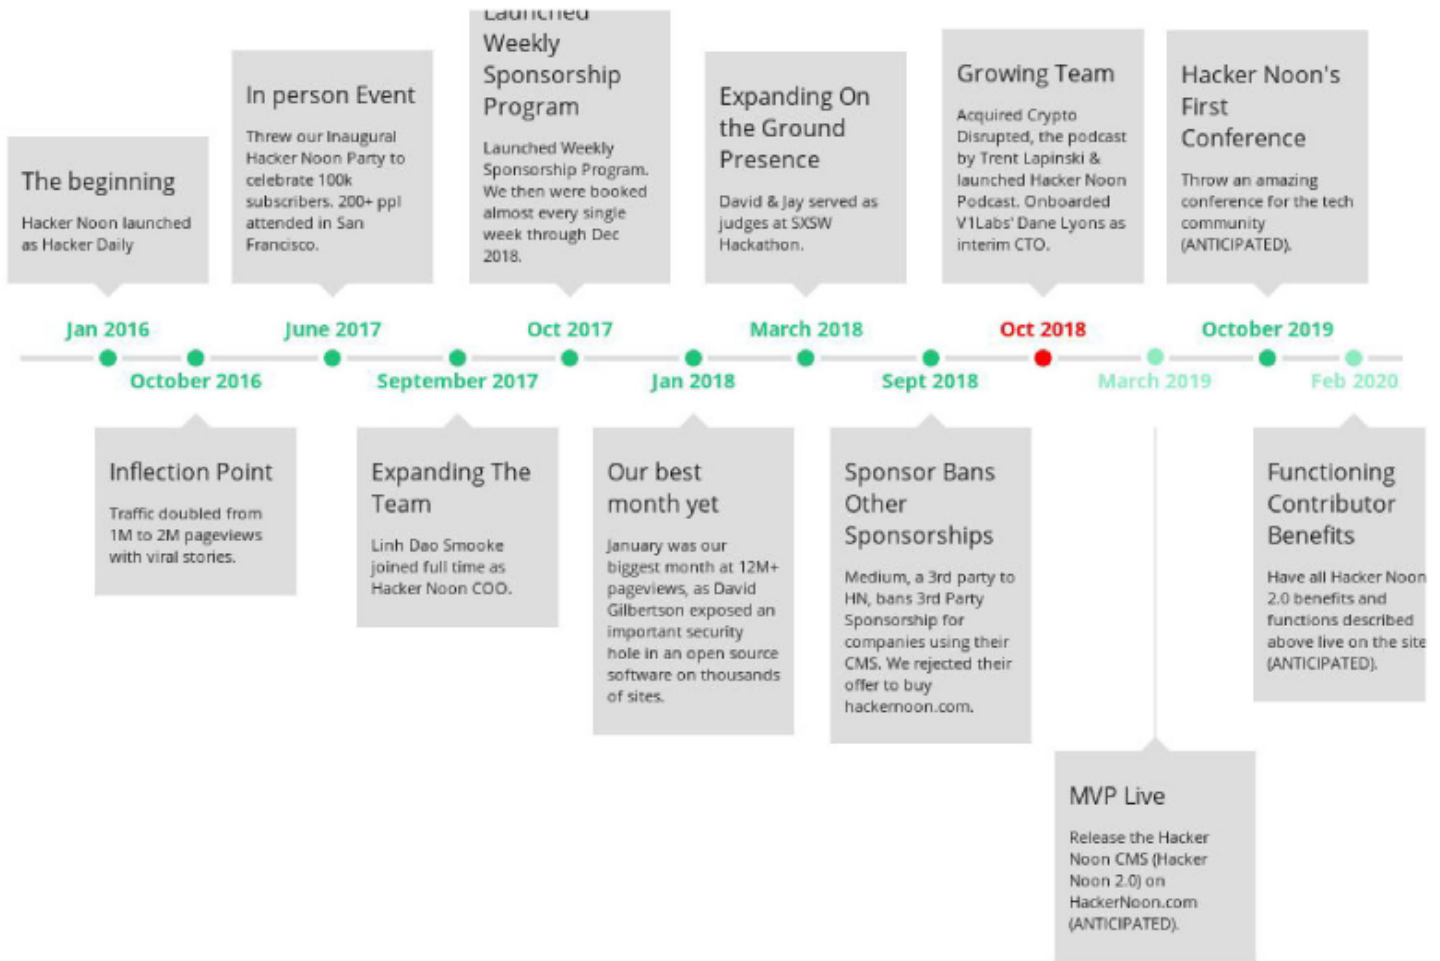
The beginning

Hacker Noon launched as Hacker Daily

Jan 2016

October 2016

Inflection Point

Traffic doubled from 1M to 2M pageviews with viral stories.

In person Event

Threw our Inaugural Hacker Noon Party to celebrate 100k subscribers. 200+ ppl attended in San Francisco.

June 2017

September 2017

Expanding The Team

Linh Dao Smooke joined full time as Hacker Noon COO.

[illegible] Weekly Sponsorship Program

Launched Weekly Sponsorship Program. We then were booked almost every single week through Dec 2018.

Oct 2017

Jan 2018

Our best month yet

January was our biggest month at 12M+ pageviews, as David Gilbertson exposed an important security hole in an open source software on thousands of sites.

Expanding On the Ground Presence

David & Jay served as judges at SXSW Hackathon.

March 2018

Sept 2018

Sponsor Bans Other Sponsorships

Medium, a 3rd party to HN, bans 3rd Party Sponsorship for companies using their CMS. We rejected their offer to buy hackernoon.com.

Growing Team

Acquired Crypto Disrupted, the podcast by Trent Lapinski & launched Hacker Noon Podcast. Onboarded V1Labs' Dane Lyons as interim CTO.

Oct 2018

March 2019

MVP Live

Release the Hacker Noon CMS (Hacker Noon 2.0) on HackerNoon.com (ANTICIPATED).

Hacker Noon's First Conference

Throw an amazing conference for the tech community (ANTICIPATED).

October 2019

Feb 2020

Functioning Contributor Benefits

Have all Hacker Noon 2.0 benefits and functions described above live on the site (ANTICIPATED).